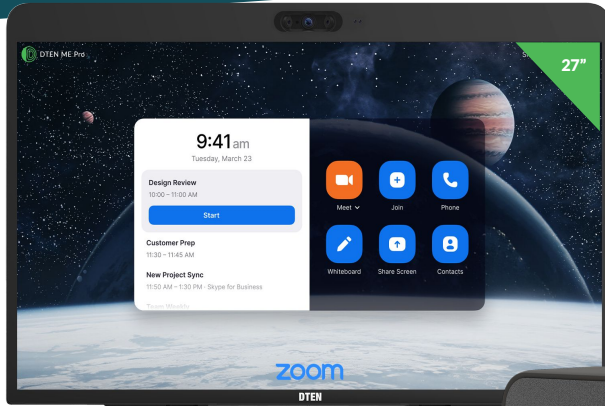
DTEN ME Pro

27"

9:41am
Tuesday, March 23

Design Review
10:00 – 11:00 AM
Start

Customer Prep
11:30 – 11:45 AM

New Project Sync
11:50 AM – 1:30 PM · Skype for Business

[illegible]

Meet
Join
Phone
Whiteboard
Share Screen
Contacts

zoom

DTEN